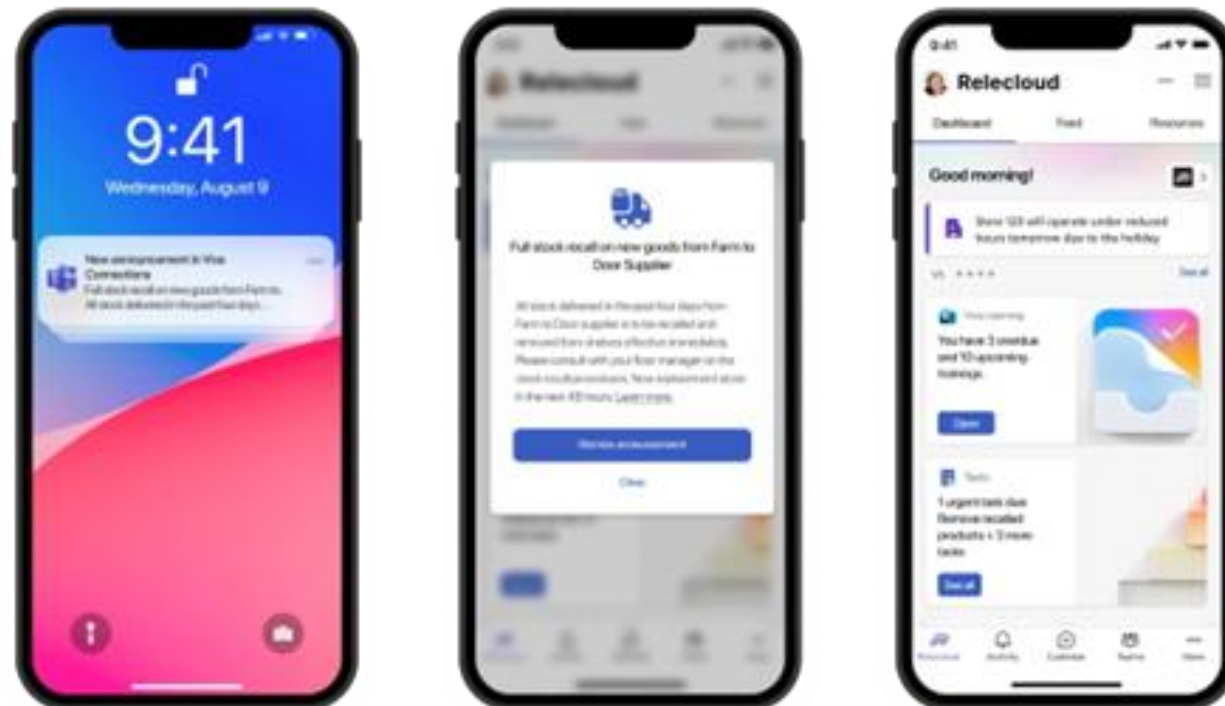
9:41
Wednesday, August 9

New announcement in Viva Connections
Full stock recall on new goods from Farm to... All stock delivered in the past two days...

Relecloud

Full stock recall on new goods from Farm to Door Supplier

All stock delivered in the past four days from Farm to Door supplier is to be recalled and removed from shelves effective immediately. Please consult with your floor manager on the stock recall procedures. New replacement stock in the next 48 hours. Learn more

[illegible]

Close

9:41
Relecloud
Dashboard Feed Resources

Good morning!

Store 123 will operate under reduced hours tomorrow due to the holiday

See all

Viva Learning
You have 3 overdue and 10 upcoming trainings

Open

Tasks
1 urgent task due Remove recalled products + 3 more tasks

See all

Relecloud Activity Calendar Teams More